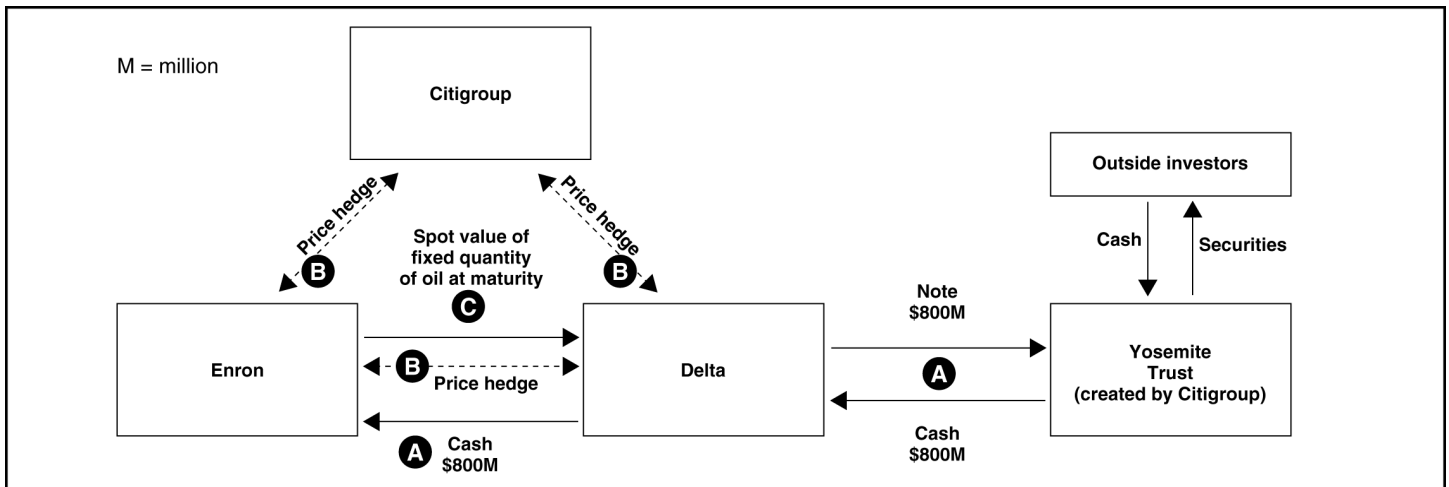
M = million

Citigroup

Outside investors

Price hedge
B

Price hedge
B

Spot value of fixed quantity of oil at maturity
C

Cash

Securities

Note
$800M

Enron

B
Price hedge

Delta

A

Yosemite Trust (created by Citigroup)

A
Cash
$800M

Cash
$800M